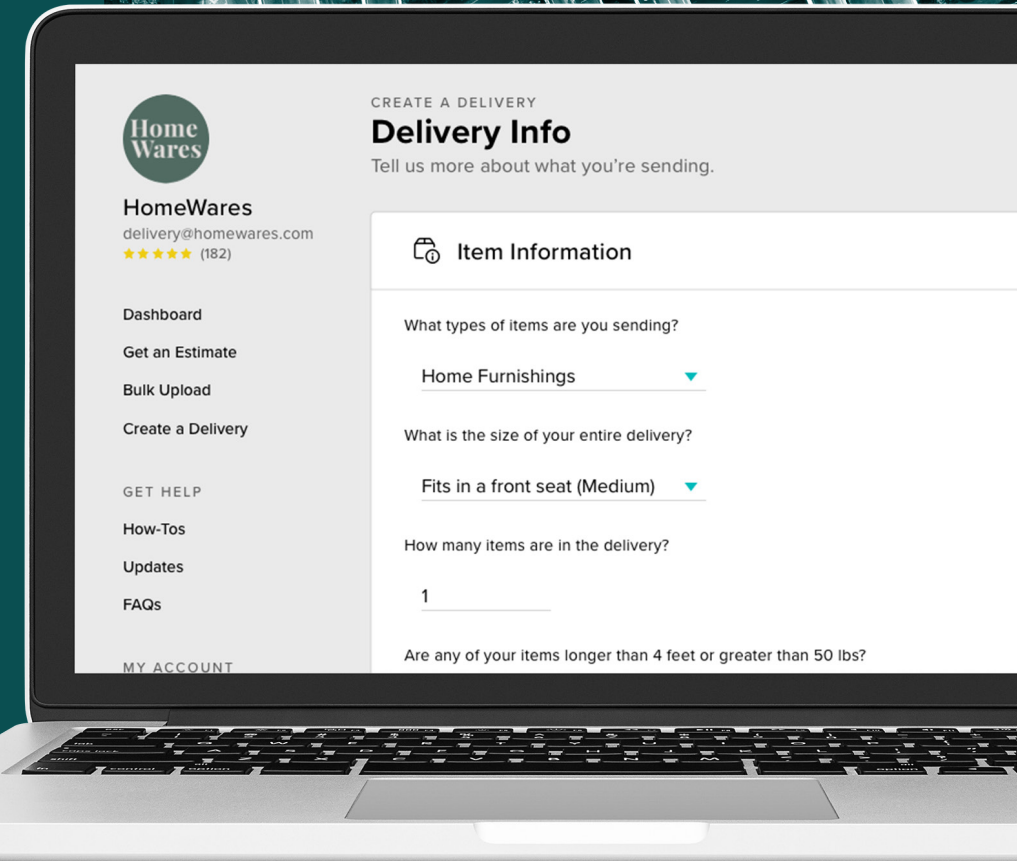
Home Wares

HomeWares
delivery@homewares.com
★★★★ (182)

Dashboard
Get an Estimate
Bulk Upload
Create a Delivery

GET HELP
How-Tos
Updates
FAQs

MY ACCOUNT

CREATE A DELIVERY
Delivery Info
Tell us more about what you're sending.

Item Information

What types of items are you sending?
Home Furnishings

What is the size of your entire delivery?
Fits in a front seat (Medium)

How many items are in the delivery?
1

Are any of your items longer than 4 feet or greater than 50 lbs?